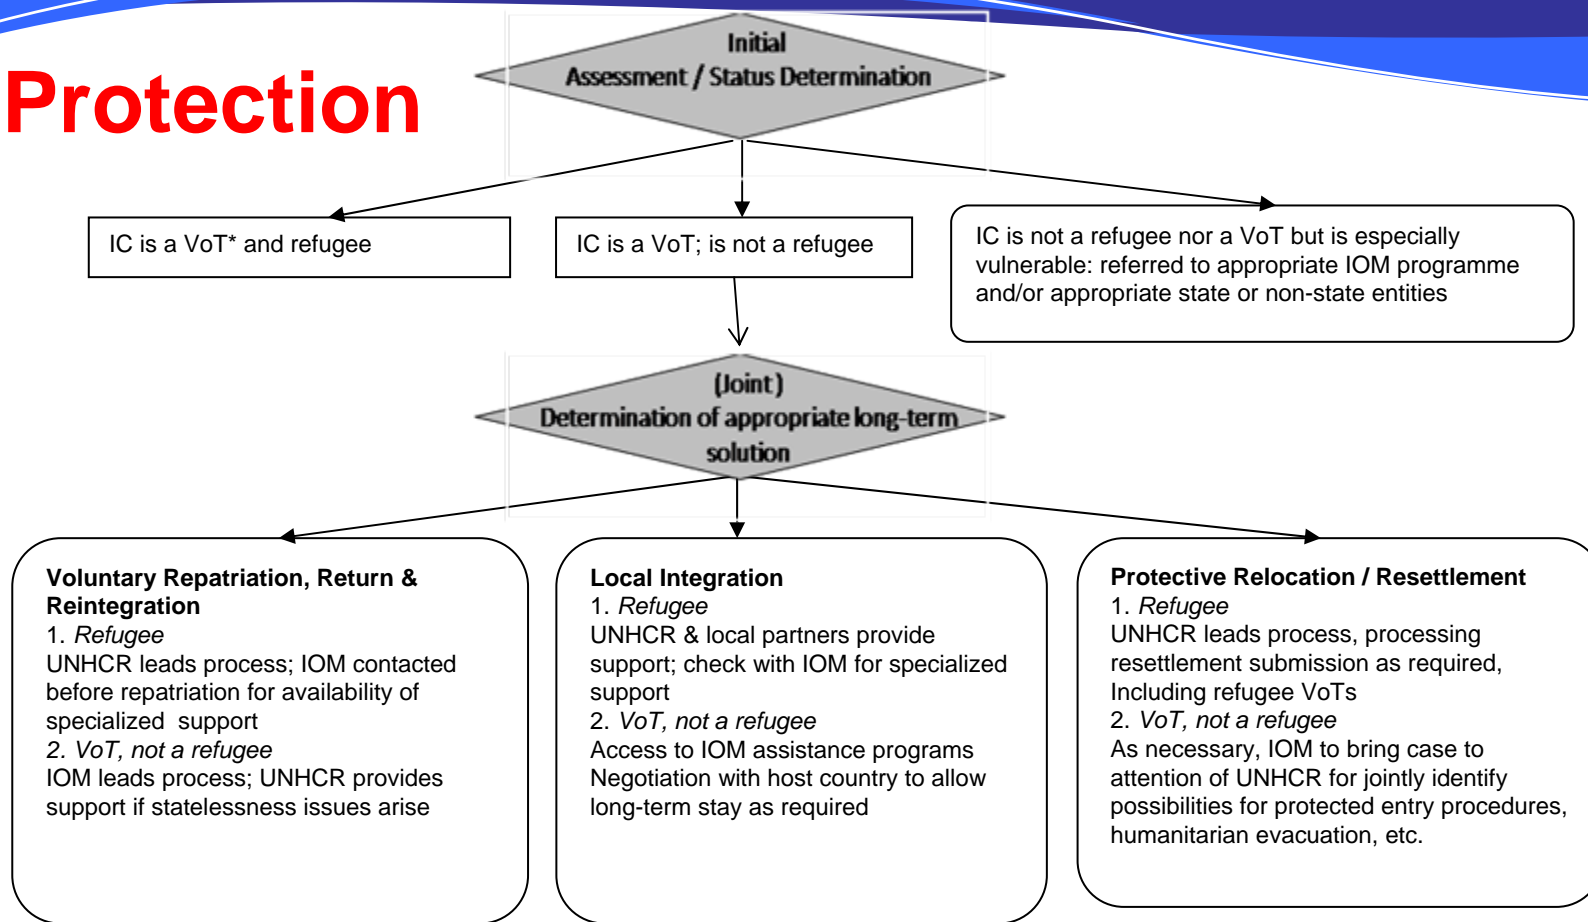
Protection

Initial
Assessment / Status Determination

IC is a VoT* and refugee

IC is a VoT; is not a refugee

IC is not a refugee nor a VoT but is especially vulnerable: referred to appropriate IOM programme and/or appropriate state or non-state entities

(Joint)
Determination of appropriate long-term solution

Voluntary Repatriation, Return & Reintegration
1. Refugee
UNHCR leads process; IOM contacted before repatriation for availability of specialized support
2. VoT, not a refugee
IOM leads process; UNHCR provides support if statelessness issues arise

Local Integration
1. Refugee
UNHCR & local partners provide support; check with IOM for specialized support
2. VoT, not a refugee
Access to IOM assistance programs
Negotiation with host country to allow long-term stay as required

Protective Relocation / Resettlement
1. Refugee
UNHCR leads process, processing resettlement submission as required, Including refugee VoTs
2. VoT, not a refugee
As necessary, IOM to bring case to attention of UNHCR for jointly identify possibilities for protected entry procedures, humanitarian evacuation, etc.